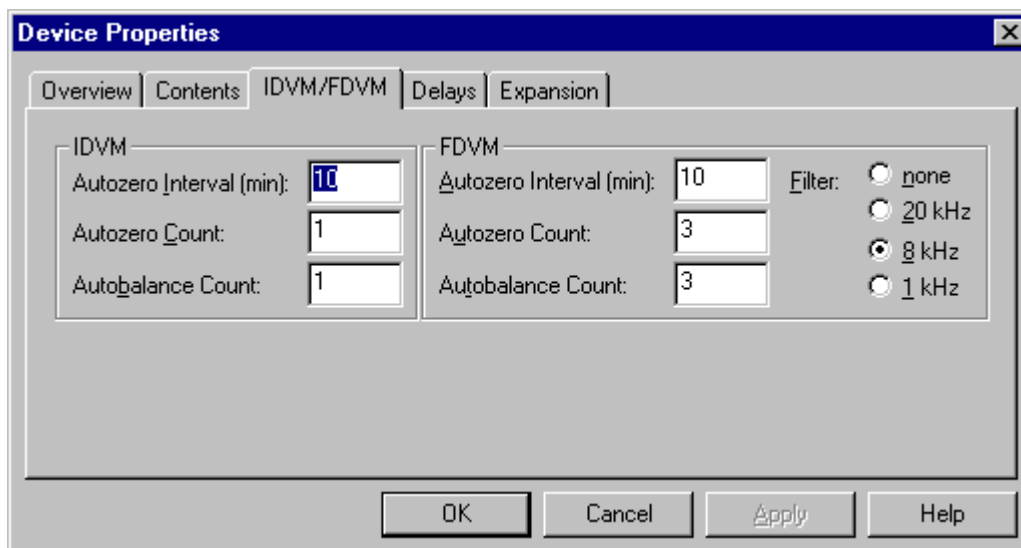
Device Properties

Overview | Contents | IDVM/FDVM | Delays | Expansion

IDVM
Autozero Interval (min): 10
Autozero Count: 1
Autobalance Count: 1

FDVM
Autozero Interval (min): 10
Autozero Count: 3
Autobalance Count: 3

Filter:
none
20 kHz
8 kHz
1 kHz

OK
Cancel
Apply
Help